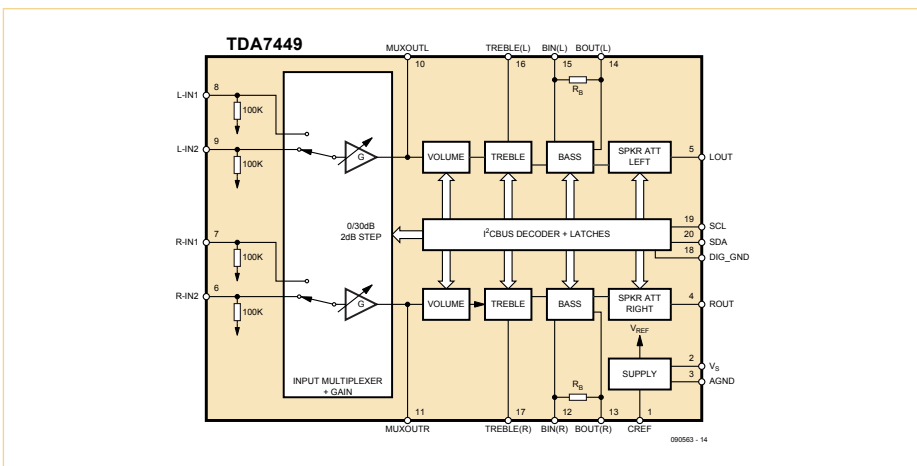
TDA7449

MUXOUTL 10
TREBLE(L) 16
BIN(L) 15
BOUT(L) 14
$R_B$

L-IN1 8
100K
L-IN2 9
100K
G
VOLUME
TREBLE
BASS
SPKR ATT LEFT
5 LOUT

0/30dB
2dB STEP

$I^2$CBUS DECODER + LATCHES
19 SCL
20 SDA
18 DIG_GND

R-IN1 7
100K
R-IN2 6
100K
G
VOLUME
TREBLE
BASS
SPKR ATT RIGHT
4 ROUT

$V_{REF}$
2 $V_S$
SUPPLY
3 AGND

INPUT MULTIPLEXER + GAIN

$R_B$
11 MUXOUTR
17 TREBLE(R)
12 BIN(R)
13 BOUT(R)
1 CREF

090563 - 14